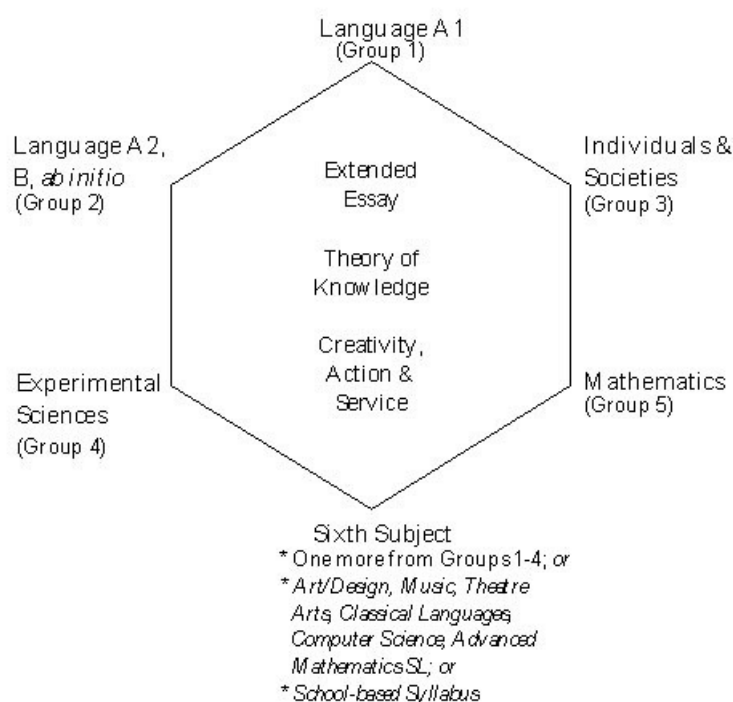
Language A 1
(Group 1)

Language A 2, B, ab initio
(Group 2)

Individuals & Societies
(Group 3)

Extended Essay

Theory of Knowledge

Creativity, Action & Service

Experimental Sciences
(Group 4)

Mathematics
(Group 5)

Sixth Subject
* One more from Groups 1-4; or
* Art/Design, Music, Theatre Arts, Classical Languages, Computer Science, Advanced Mathematics SL; or
* School-based Syllabus